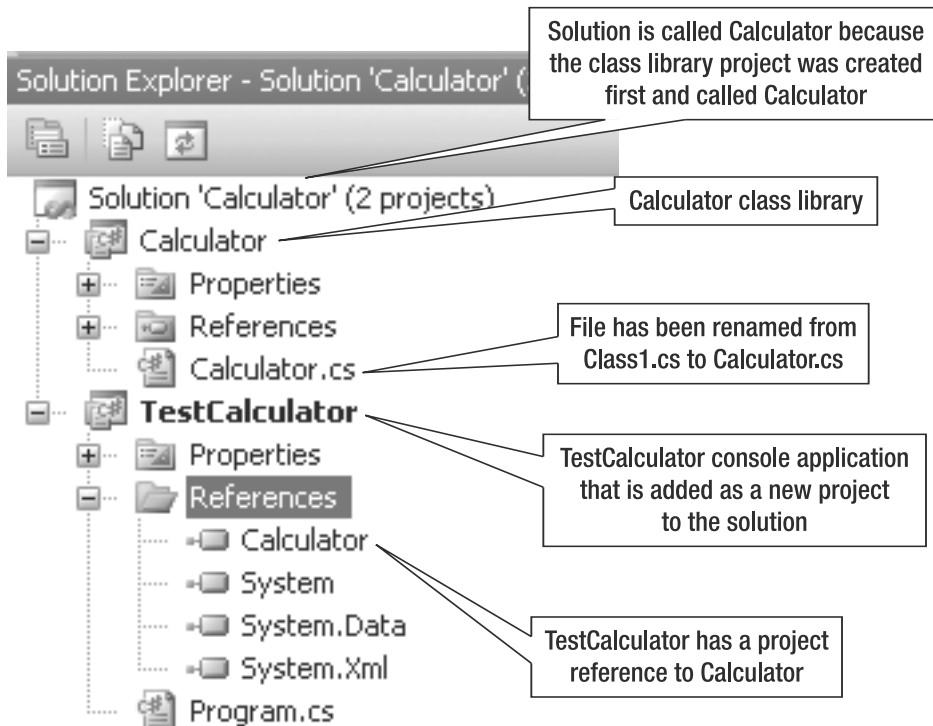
Solution Explorer - Solution 'Calculator' (

Solution is called Calculator because the class library project was created first and called Calculator

Solution 'Calculator' (2 projects)

Calculator

Calculator class library

Properties

References

Calculator.cs

File has been renamed from Class1.cs to Calculator.cs

TestCalculator

Properties

References

TestCalculator console application that is added as a new project to the solution

Calculator

System

System.Data

System.Xml

TestCalculator has a project reference to Calculator

Program.cs